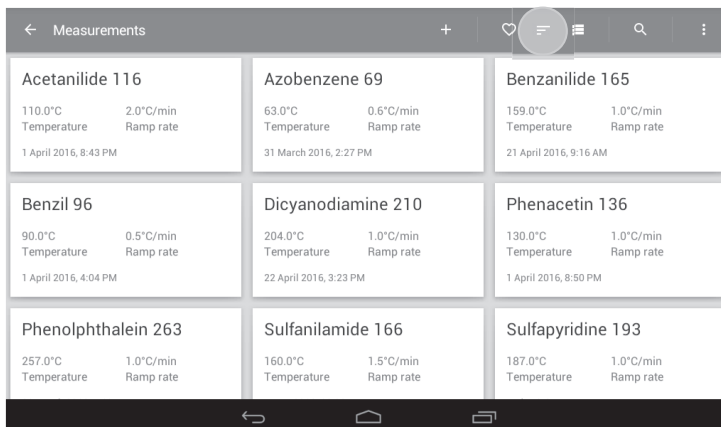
Measurements

Acetanilide 116
110.0°C Temperature
2.0°C/min Ramp rate
1 April 2016, 8:43 PM

Azobenzene 69
63.0°C Temperature
0.6°C/min Ramp rate
31 March 2016, 2:27 PM

Benzanilide 165
159.0°C Temperature
1.0°C/min Ramp rate
21 April 2016, 9:16 AM

Benzil 96
90.0°C Temperature
0.5°C/min Ramp rate
1 April 2016, 4:04 PM

Dicyanodiamine 210
204.0°C Temperature
1.0°C/min Ramp rate
22 April 2016, 3:23 PM

Phenacetin 136
130.0°C Temperature
1.0°C/min Ramp rate
1 April 2016, 8:50 PM

Phenolphthalein 263
257.0°C Temperature
1.0°C/min Ramp rate

Sulfanilamide 166
160.0°C Temperature
1.5°C/min Ramp rate

Sulfapyridine 193
187.0°C Temperature
1.0°C/min Ramp rate